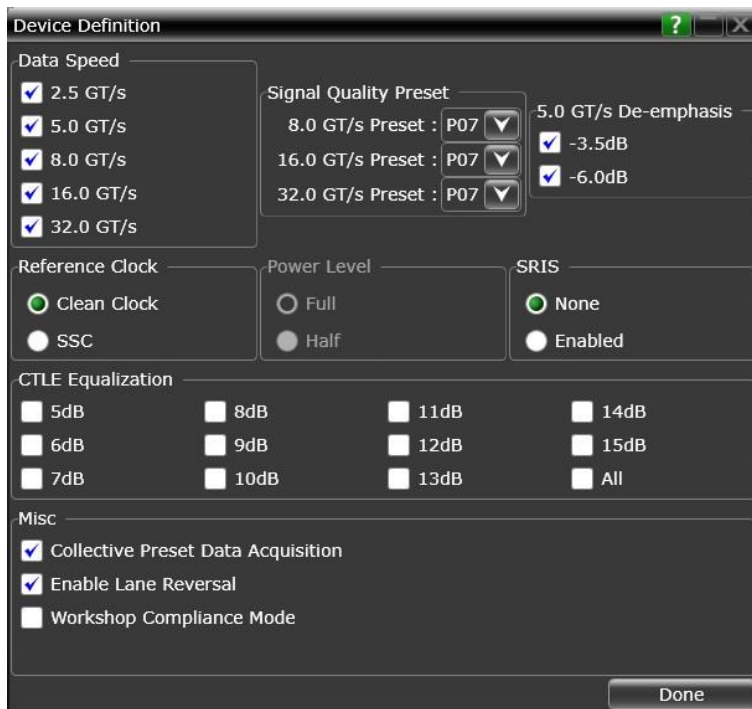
Device Definition

?

Data Speed

2.5 GT/s

5.0 GT/s

8.0 GT/s

16.0 GT/s

32.0 GT/s

Signal Quality Preset

8.0 GT/s Preset : P07

16.0 GT/s Preset : P07

32.0 GT/s Preset : P07

5.0 GT/s De-emphasis

-3.5dB

-6.0dB

Reference Clock

Clean Clock

SSC

Power Level

Full

Half

SRIS

None

Enabled

CTLE Equalization

5dB

8dB

11dB

14dB

6dB

9dB

12dB

15dB

7dB

10dB

13dB

All

Misc

Collective Preset Data Acquisition

Enable Lane Reversal

Workshop Compliance Mode

Done